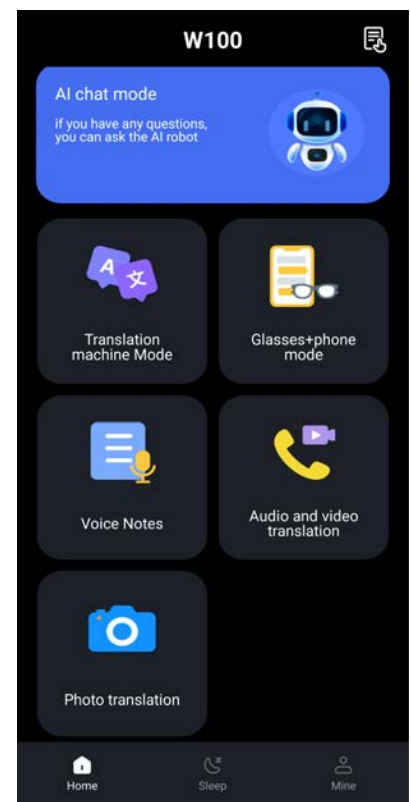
W100

AI chat mode

if you have any questions, you can ask the AI robot

A 文

Translation machine Mode

Glasses+phone mode

Voice Notes

Audio and video translation

Photo translation

Home

Sleep

Mine